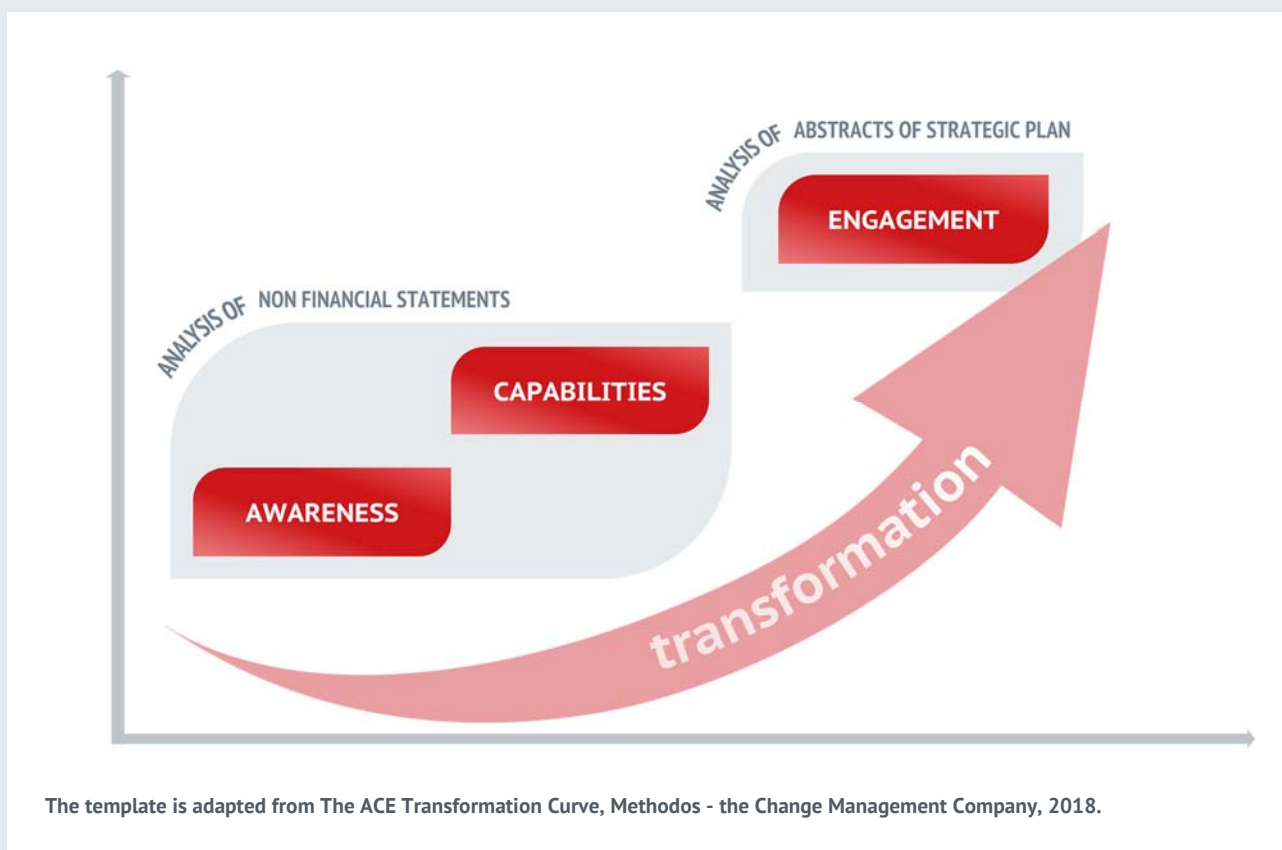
ANALYSIS OF ABSTRACTS OF STRATEGIC PLAN

ENGAGEMENT

ANALYSIS OF NON FINANCIAL STATEMENTS

CAPABILITIES

AWARENESS

transformation

The template is adapted from The ACE Transformation Curve, Methodos - the Change Management Company, 2018.